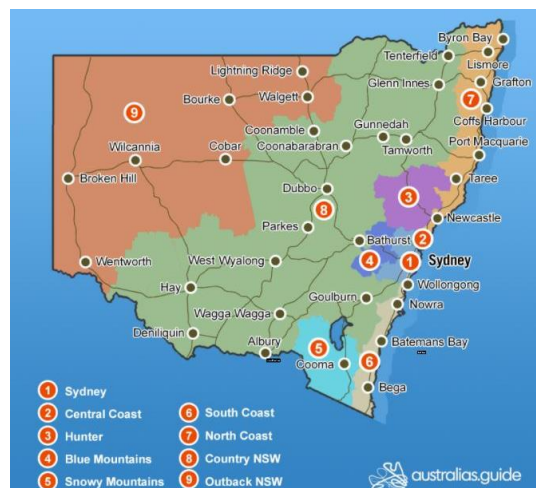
Byron Bay
Tenterfield
Lismore
Grafton
Lightning Ridge
Glenn Innes
Bourke
Walgett
Coffs Harbour
Coonamble
Gunnedah
Wilcannia
Cobar
Coonabarabran
Tamworth
Port Macquarie
Broken Hill
Taree
Dubbo
Parkes
Newcastle
Bathurst
Sydney
Wentworth
West Wyalong
Wollongong
Hay
Goulburn
Nowra
Wagga Wagga
Deniliquin
Albury
Batemans Bay
Cooma
Bega
1
2
3
4
5
6
7
8
9

1 Sydney
2 Central Coast
3 Hunter
4 Blue Mountains
5 Snowy Mountains
6 South Coast
7 North Coast
8 Country NSW
9 Outback NSW

australias.guide